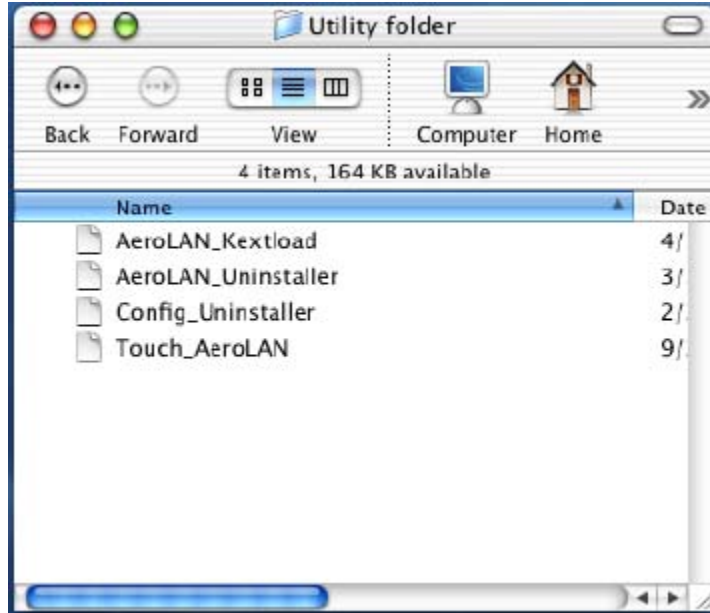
Utility folder

Back Forward View Computer Home

4 items, 164 KB available

| Name | Date |
|---|---|
| AeroLAN_Kextload | 4/ |
| AeroLAN_Uninstaller | 3/ |
| Config_Uninstaller | 2/ |
| Touch_AeroLAN | 9/ |